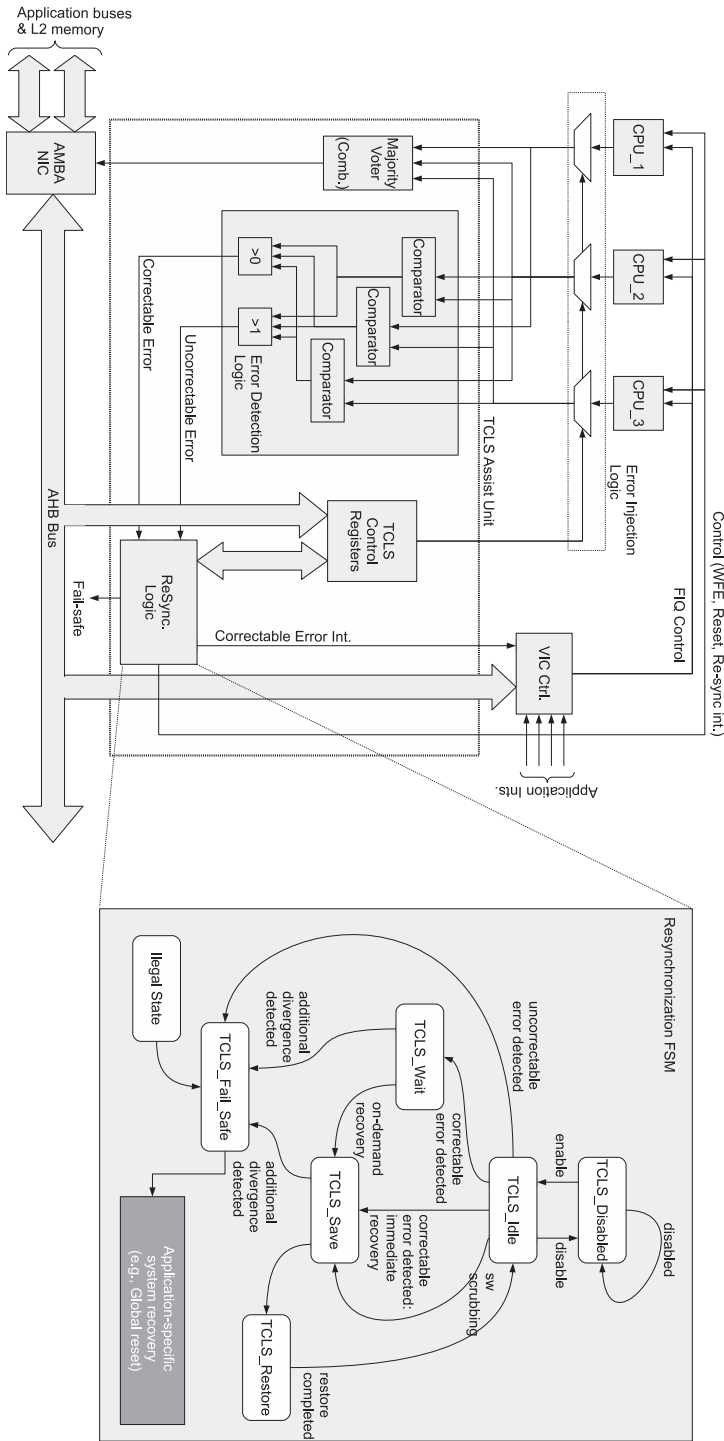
Application buses & L2 memory

AMBA NIC

Majority Voter (Comb.)

Comparator

Comparator

Comparator

>0

>1

Error Detection Logic

Correctable Error

Uncorrectable Error

TCLS Assist Unit

CPU_1

CPU_2

CPU_3

Error Injection Logic

Control (WFE, Reset, Re-sync int.)

FIQ Control

TCLS Control Registers

ReSync. Logic

Fail-safe

Correctable Error Int.

VIC Ctrl.

Application Ints.

AHB Bus

Resynchronization FSM

TCLS_Disabled

disabled

enable

disable

TCLS_Idle

uncorrectable error detected

correctable error detected

TCLS_Wait

on-demand recovery

correctable error detected: immediate recovery

sw scrubbing

TCLS_Save

additional divergence detected

additional divergence detected

TCLS_Fail_Safe

Ilegal State

TCLS_Restore

restore completed

Application-specific system recovery (e.g. Global reset)